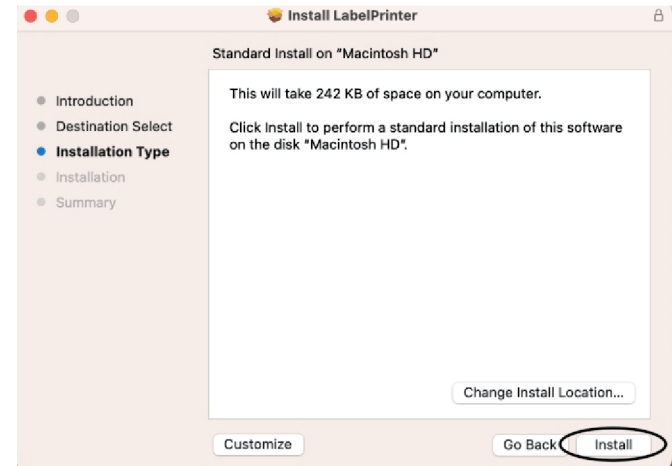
Install LabelPrinter

Standard Install on "Macintosh HD"

Introduction
Destination Select
Installation Type
Installation
Summary

This will take 242 KB of space on your computer.

Click Install to perform a standard installation of this software on the disk "Macintosh HD".

Change Install Location...

Customize

Go Back

Install